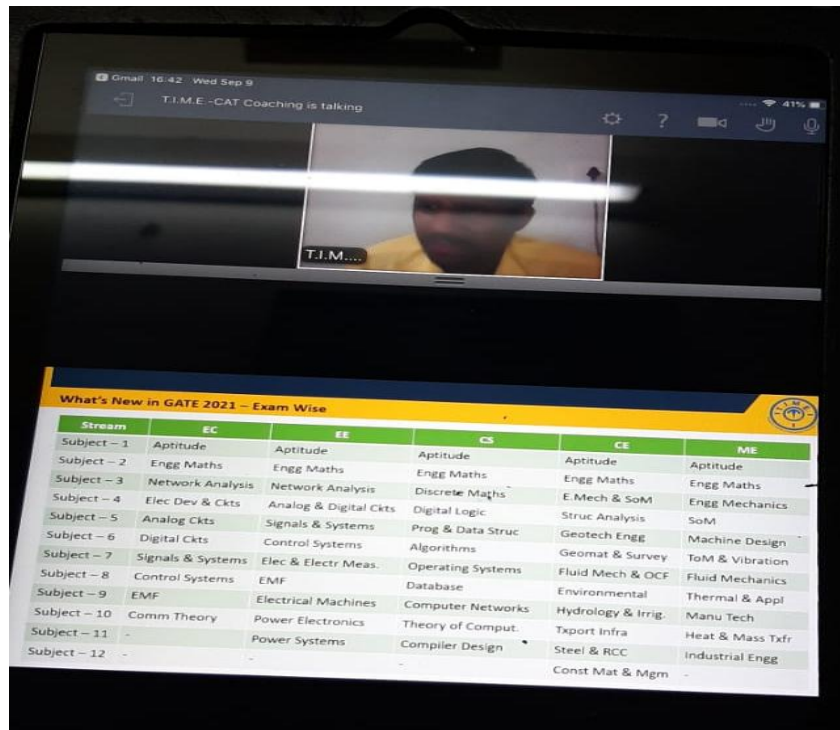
Gmail 16:42 Wed Sep 9

T.I.M.E -CAT Coaching is talking

41%

T.I.M....

What's New in GATE 2021 – Exam Wise

| Stream | EC | EE | CS | CE | ME |
|---|---|---|---|---|---|
| Subject – 1 | Aptitude | Aptitude | Aptitude | Aptitude | Aptitude |
| Subject – 2 | Engg Maths | Engg Maths | Engg Maths | Engg Maths | Engg Maths |
| Subject – 3 | Network Analysis | Network Analysis | Discrete Maths | E.Mech & SoM | Engg Mechanics |
| Subject – 4 | Elec Dev & Ckts | Analog & Digital Ckts | Digital Logic | Struc Analysis | SoM |
| Subject – 5 | Analog Ckts | Signals & Systems | Prog & Data Struc | Geotech Engg | Machine Design |
| Subject – 6 | Digital Ckts | Control Systems | Algorithms | Geomat & Survey | ToM & Vibration |
| Subject – 7 | Signals & Systems | Elec & Electr Meas. | Operating Systems | Fluid Mech & OCF | Fluid Mechanics |
| Subject – 8 | Control Systems | EMF | Database | Environmental | Thermal & Appl |
| Subject – 9 | EMF | Electrical Machines | Computer Networks | Hydrology & Irrig. | Manu Tech |
| Subject – 10 | Comm Theory | Power Electronics | Theory of Comput. | Txport Infra | Heat & Mass Txfr |
| Subject – 11 | - | Power Systems | Compiler Design | Steel & RCC | Industrial Engg |
| Subject – 12 | - | - | - | Const Mat & Mgm | - |